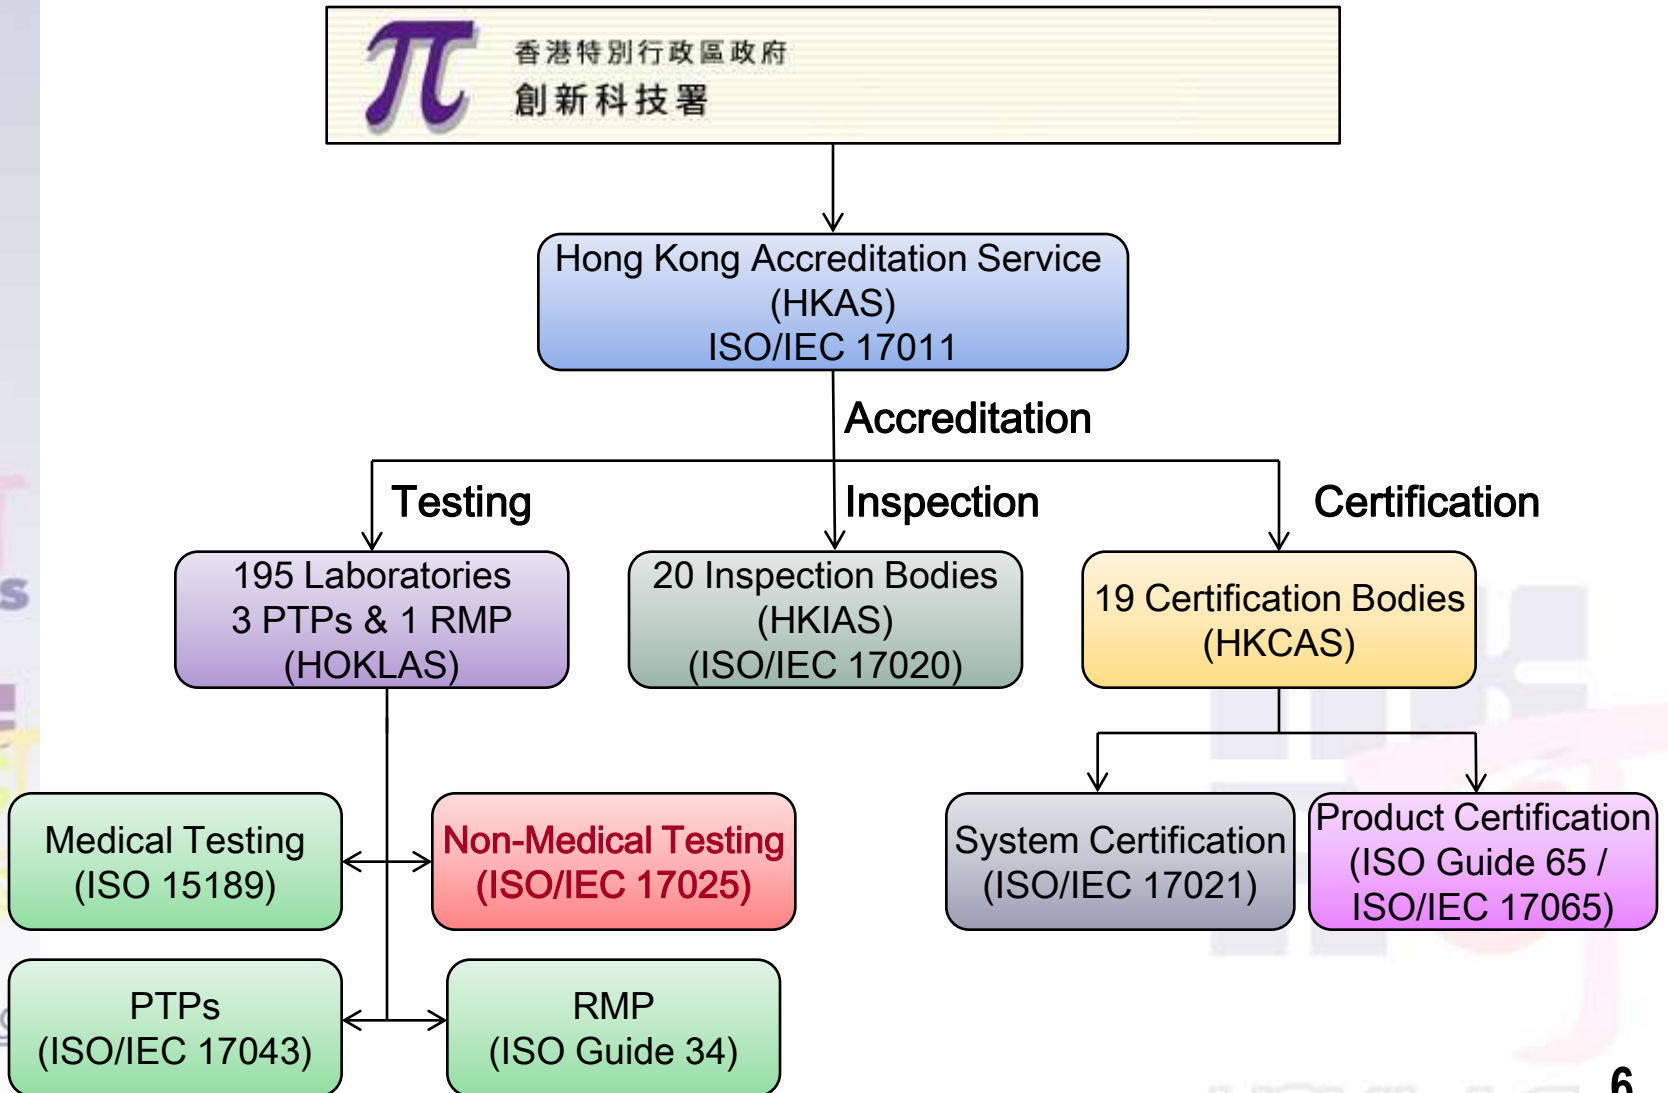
香港特別行政區政府
創新科技署

Hong Kong Accreditation Service (HKAS) ISO/IEC 17011

Accreditation

Testing

Inspection

Certification

195 Laboratories 3 PTPs & 1 RMP (HOKLAS)

20 Inspection Bodies (HKIAS) (ISO/IEC 17020)

19 Certification Bodies (HKCAS)

Medical Testing (ISO 15189)

Non-Medical Testing (ISO/IEC 17025)

System Certification (ISO/IEC 17021)

Product Certification (ISO Guide 65 / ISO/IEC 17065)

PTPs (ISO/IEC 17043)

RMP (ISO Guide 34)

6